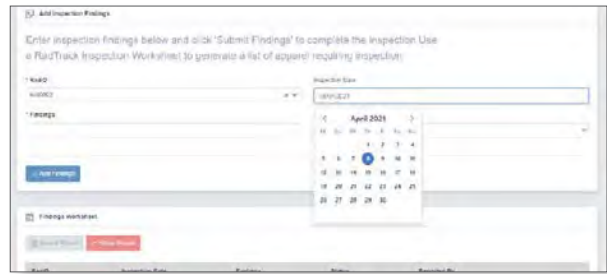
Add Inspection Findings

Enter inspection findings below and click 'Submit Findings' to complete the inspection. Use a RadTrack Inspection Worksheet to generate a list of apparel requiring inspection.

* RadID

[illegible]

Inspection Date

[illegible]

* Findings

April 2021

| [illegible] | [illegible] | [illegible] | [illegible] | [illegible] | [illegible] | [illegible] |
|---|---|---|---|---|---|---|
| | | | 1 | 2 | 3 | 4 |
| 5 | 6 | 7 | 8 | 9 | 10 | 11 |
| 12 | 13 | 14 | 15 | 16 | 17 | 18 |
| 19 | 20 | 21 | 22 | 23 | 24 | 25 |
| 26 | 27 | 28 | 29 | 30 | | |

+ Add Findings

Findings Worksheet

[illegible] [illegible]

RadID Inspection Date Findings Notes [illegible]